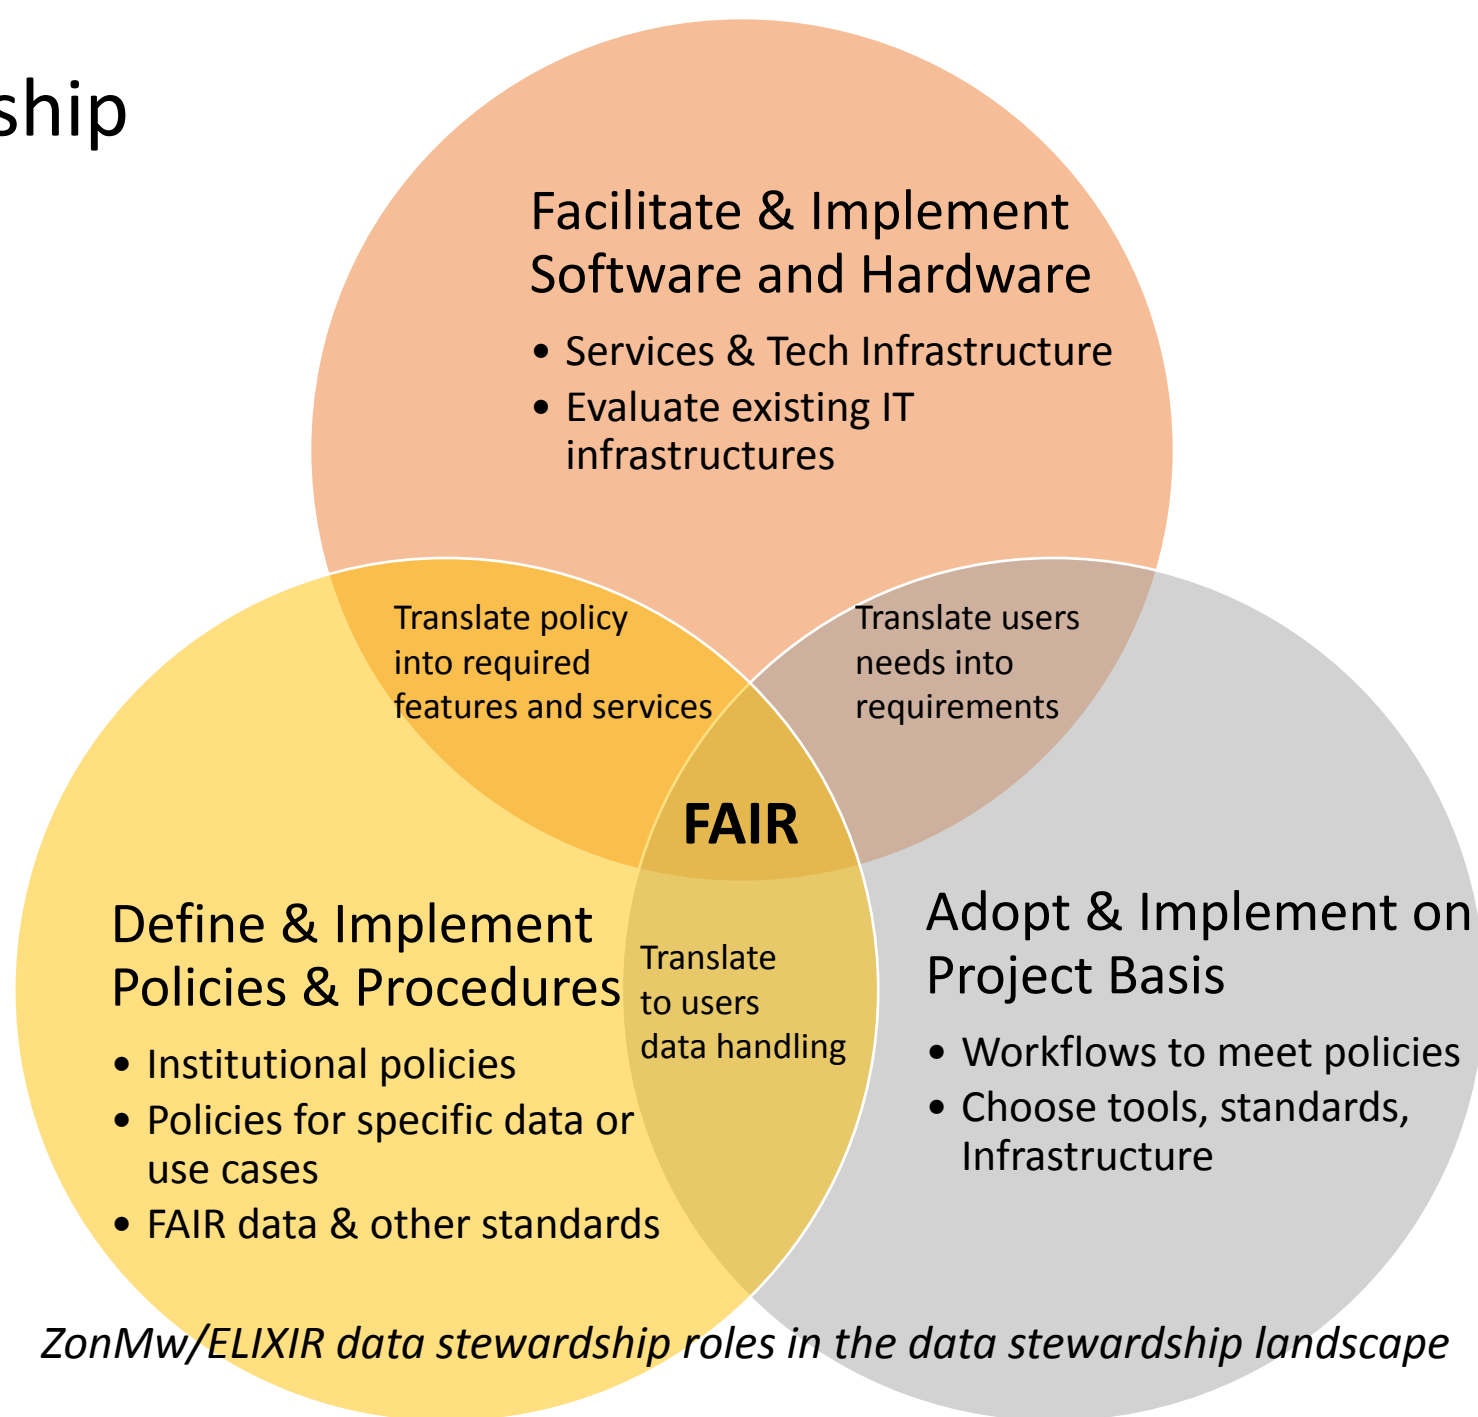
ship

Facilitate & Implement Software and Hardware

- Services & Tech Infrastructure
- Evaluate existing IT infrastructures

Translate policy into required features and services

Translate users needs into requirements

FAIR

Define & Implement Policies & Procedures

- Institutional policies
- Policies for specific data or use cases
- FAIR data & other standards

Translate to users data handling

Adopt & Implement on Project Basis

- Workflows to meet policies
- Choose tools, standards, Infrastructure

ZonMw/ELIXIR data stewardship roles in the data stewardship landscape